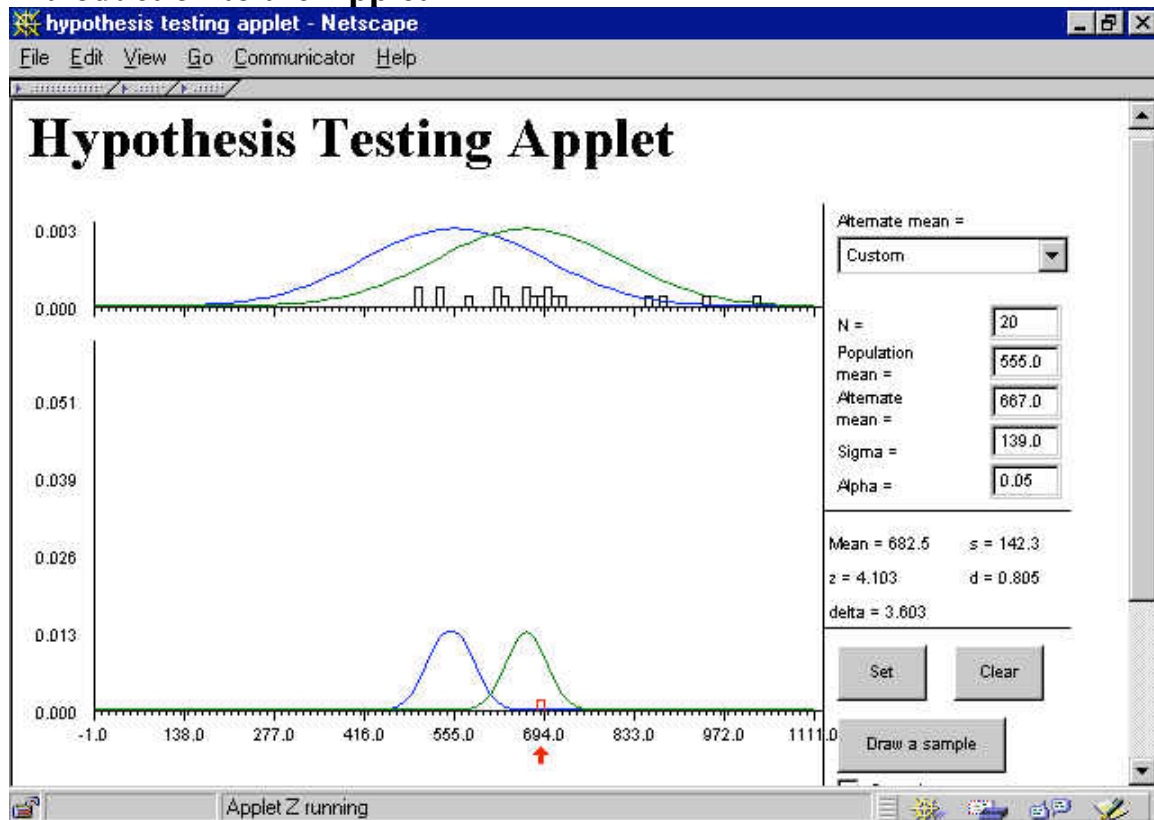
hypothesis testing applet - Netscape

File Edit View Go Communicator Help

Hypothesis Testing Applet

0.003
0.000

0.051
0.039
0.026
0.013
0.000

-1.0 138.0 277.0 416.0 555.0 694.0 833.0 972.0 1111.0

Alternate mean =
Custom

N = 20
Population mean = 555.0
Alternate mean = 667.0
Sigma = 139.0
Alpha = 0.05

Mean = 682.5 s = 142.3
z = 4.103 d = 0.805
delta = 3.603

Set Clear

Draw a sample

Applet Z running